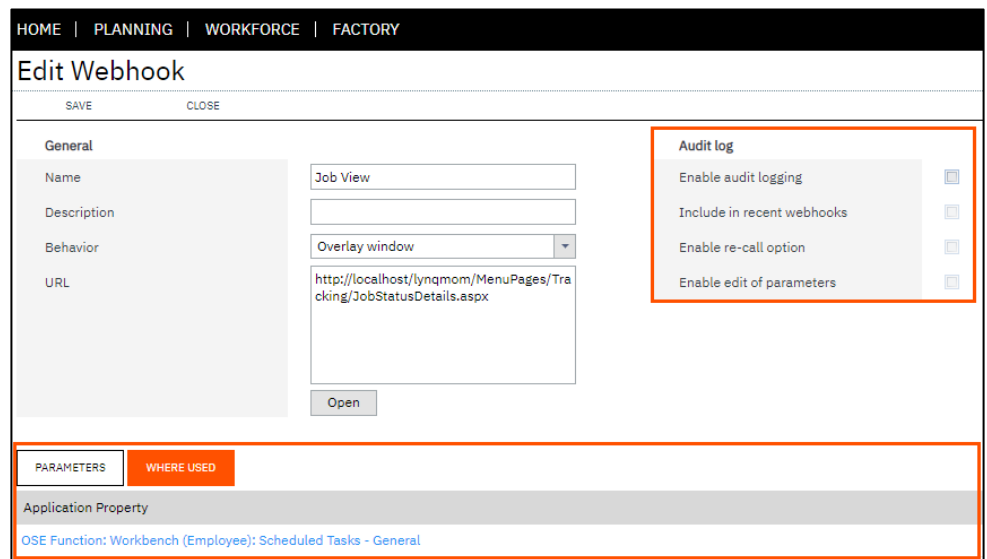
HOME | PLANNING | WORKFORCE | FACTORY

Edit Webhook

SAVE CLOSE

General

Name Job View

Description

Behavior Overlay window

URL http://localhost/lynqmom/MenuPages/Tracking/JobStatusDetails.aspx

Open

Audit log

Enable audit logging

Include in recent webhooks

Enable re-call option

Enable edit of parameters

PARAMETERS WHERE USED

Application Property

OSE Function: Workbench (Employee): Scheduled Tasks - General